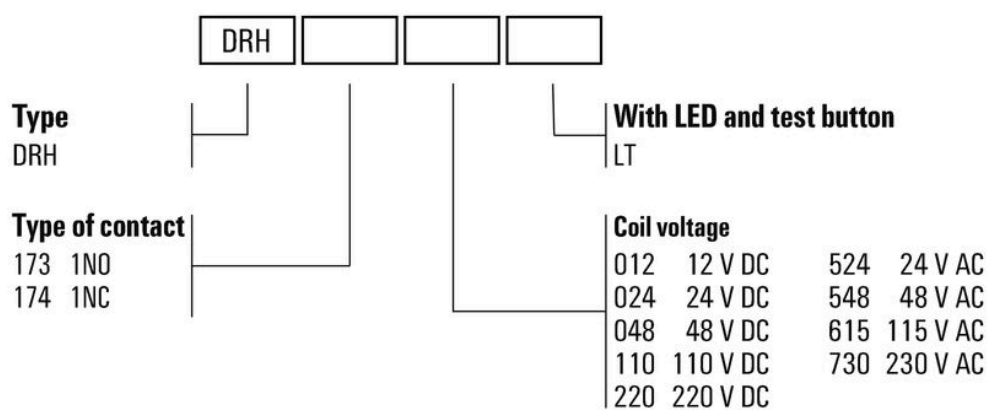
DRH

Type
DRH

Type of contact
173 1NO
174 1NC

With LED and test button
LT

Coil voltage
012 12 V DC
024 24 V DC
048 48 V DC
110 110 V DC
220 220 V DC
524 24 V AC
548 48 V AC
615 115 V AC
730 230 V AC